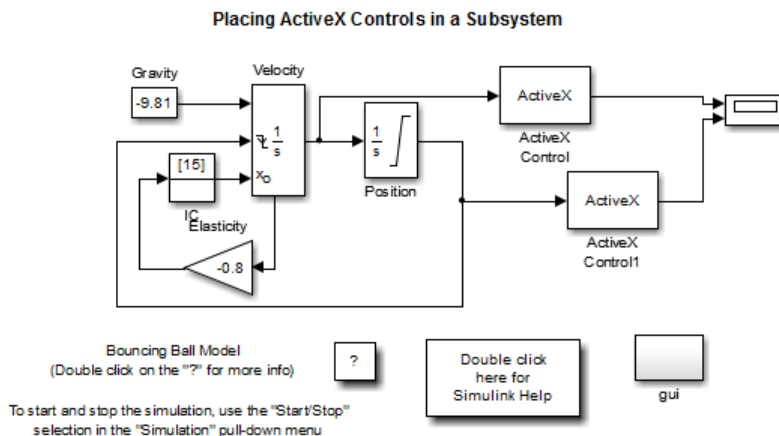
Placing ActiveX Controls in a Subsystem

Gravity

-9.81

Velocity

$\frac{1}{s}$

$x_o$

[15]

IC

Elasticity

-0.8

$\frac{1}{s}$

Position

ActiveX

ActiveX Control

ActiveX

ActiveX Control1

Bouncing Ball Model
(Double click on the "?" for more info)

?

Double click here for Simulink Help

gui

To start and stop the simulation, use the "Start/Stop" selection in the "Simulation" pull-down menu